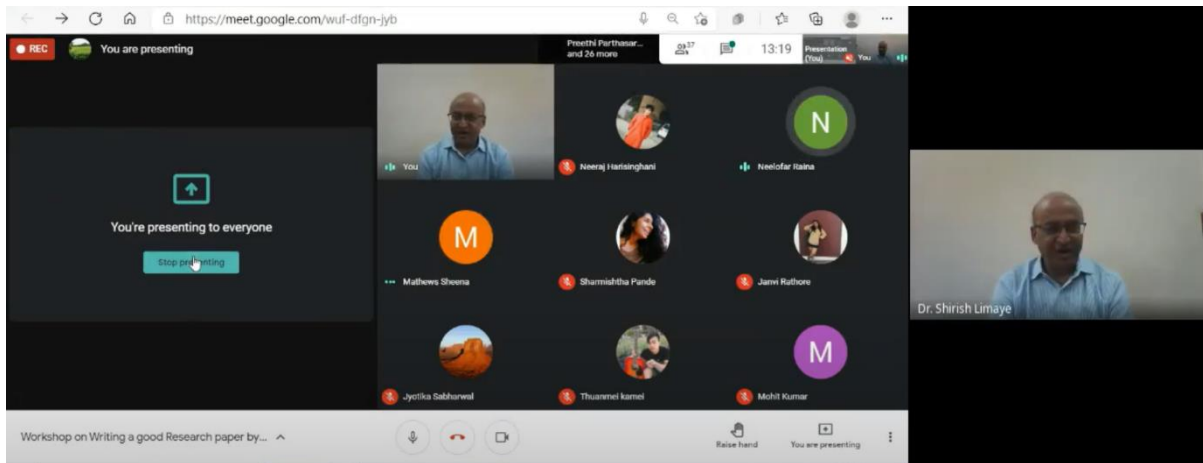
https://meet.google.com/wuf-dfgn-jyb

REC You are presenting

Preethi Parthasar... and 26 more

37

13:19

Presentation (You) You

You're presenting to everyone

Stop presenting

You

Neeraj Harisinghani

N

Neelofar Raina

M

Mathews Sheena

Sharmishtha Pande

Janvi Rathore

Jyotika Sabharwal

Thuanmei kamei

M

Mohit Kumar

Workshop on Writing a good Research paper by...

Raise hand

You are presenting

Dr. Shirish Limaye